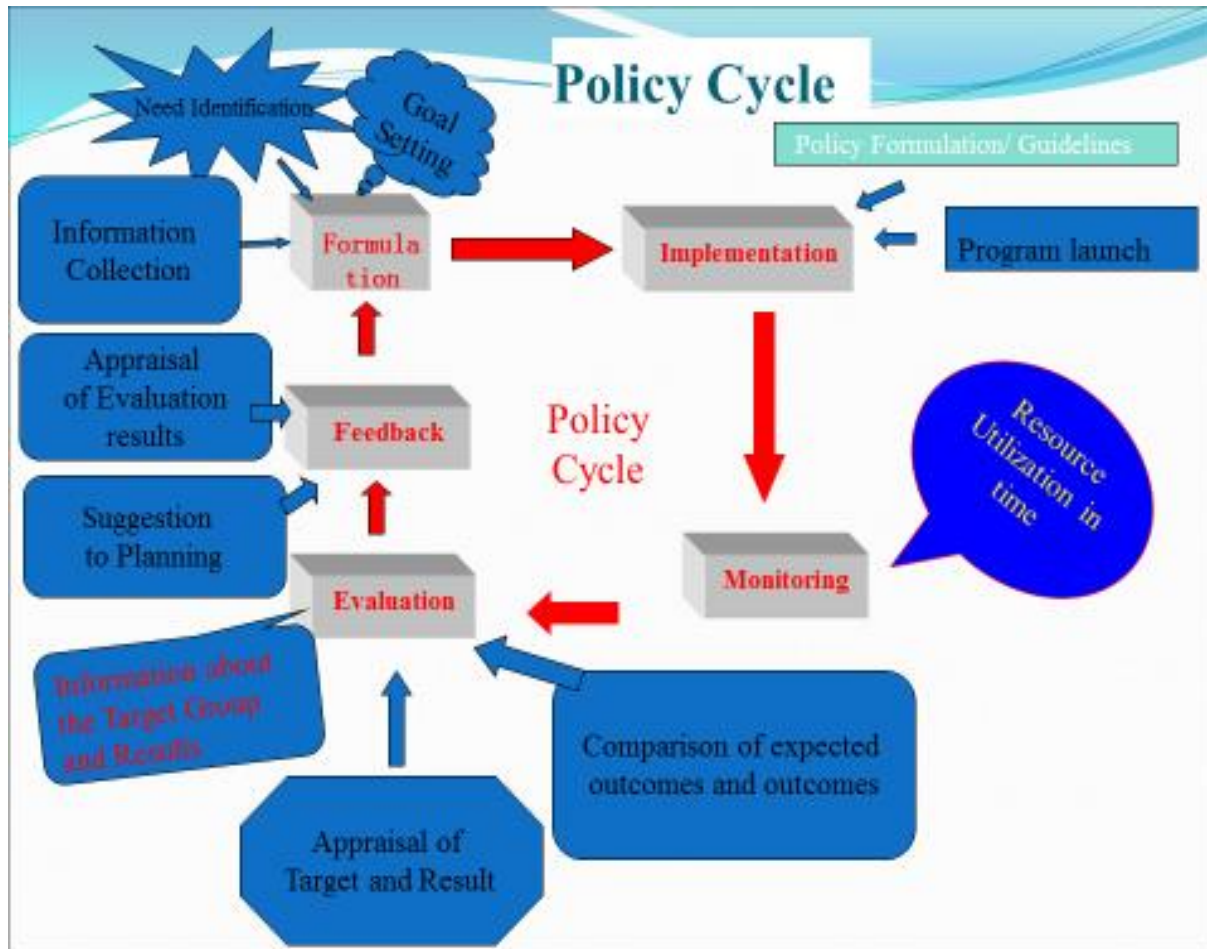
Policy Cycle

Need Identification

Goal Setting

Policy Formulation/ Guidelines

Information Collection

Formula tion

Implementation

Program launch

Appraisal of Evaluation results

Feedback

Policy Cycle

Resource Utilization in time

Suggestion to Planning

Evaluation

Monitoring

Information about the Target Group and Results

Comparison of expected outcomes and outcomes

Appraisal of Target and Result